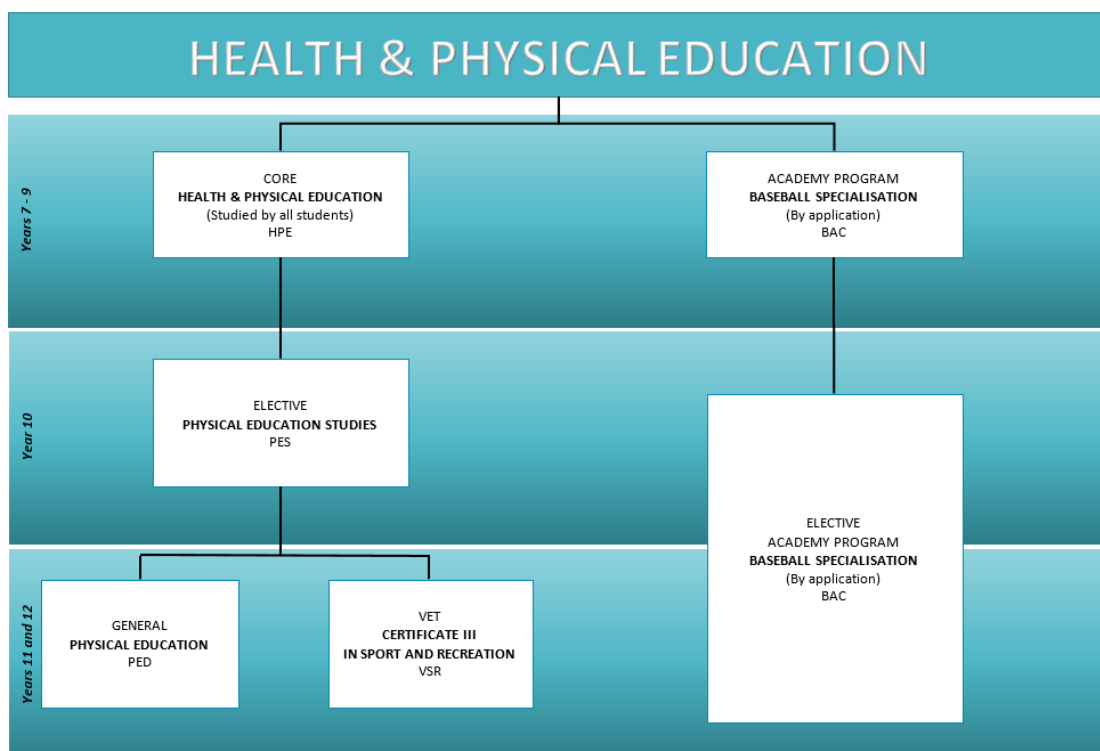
HEALTH & PHYSICAL EDUCATION

Years 7 - 9

CORE
**HEALTH & PHYSICAL EDUCATION**
(Studied by all students)
HPE

ACADEMY PROGRAM
**BASEBALL SPECIALISATION**
(By application)
BAC

Year 10

ELECTIVE
**PHYSICAL EDUCATION STUDIES**
PES

ELECTIVE
ACADEMY PROGRAM
**BASEBALL SPECIALISATION**
(By application)
BAC

Years 11 and 12

GENERAL
**PHYSICAL EDUCATION**
PED

VET
**CERTIFICATE III**
**IN SPORT AND RECREATION**
VSR